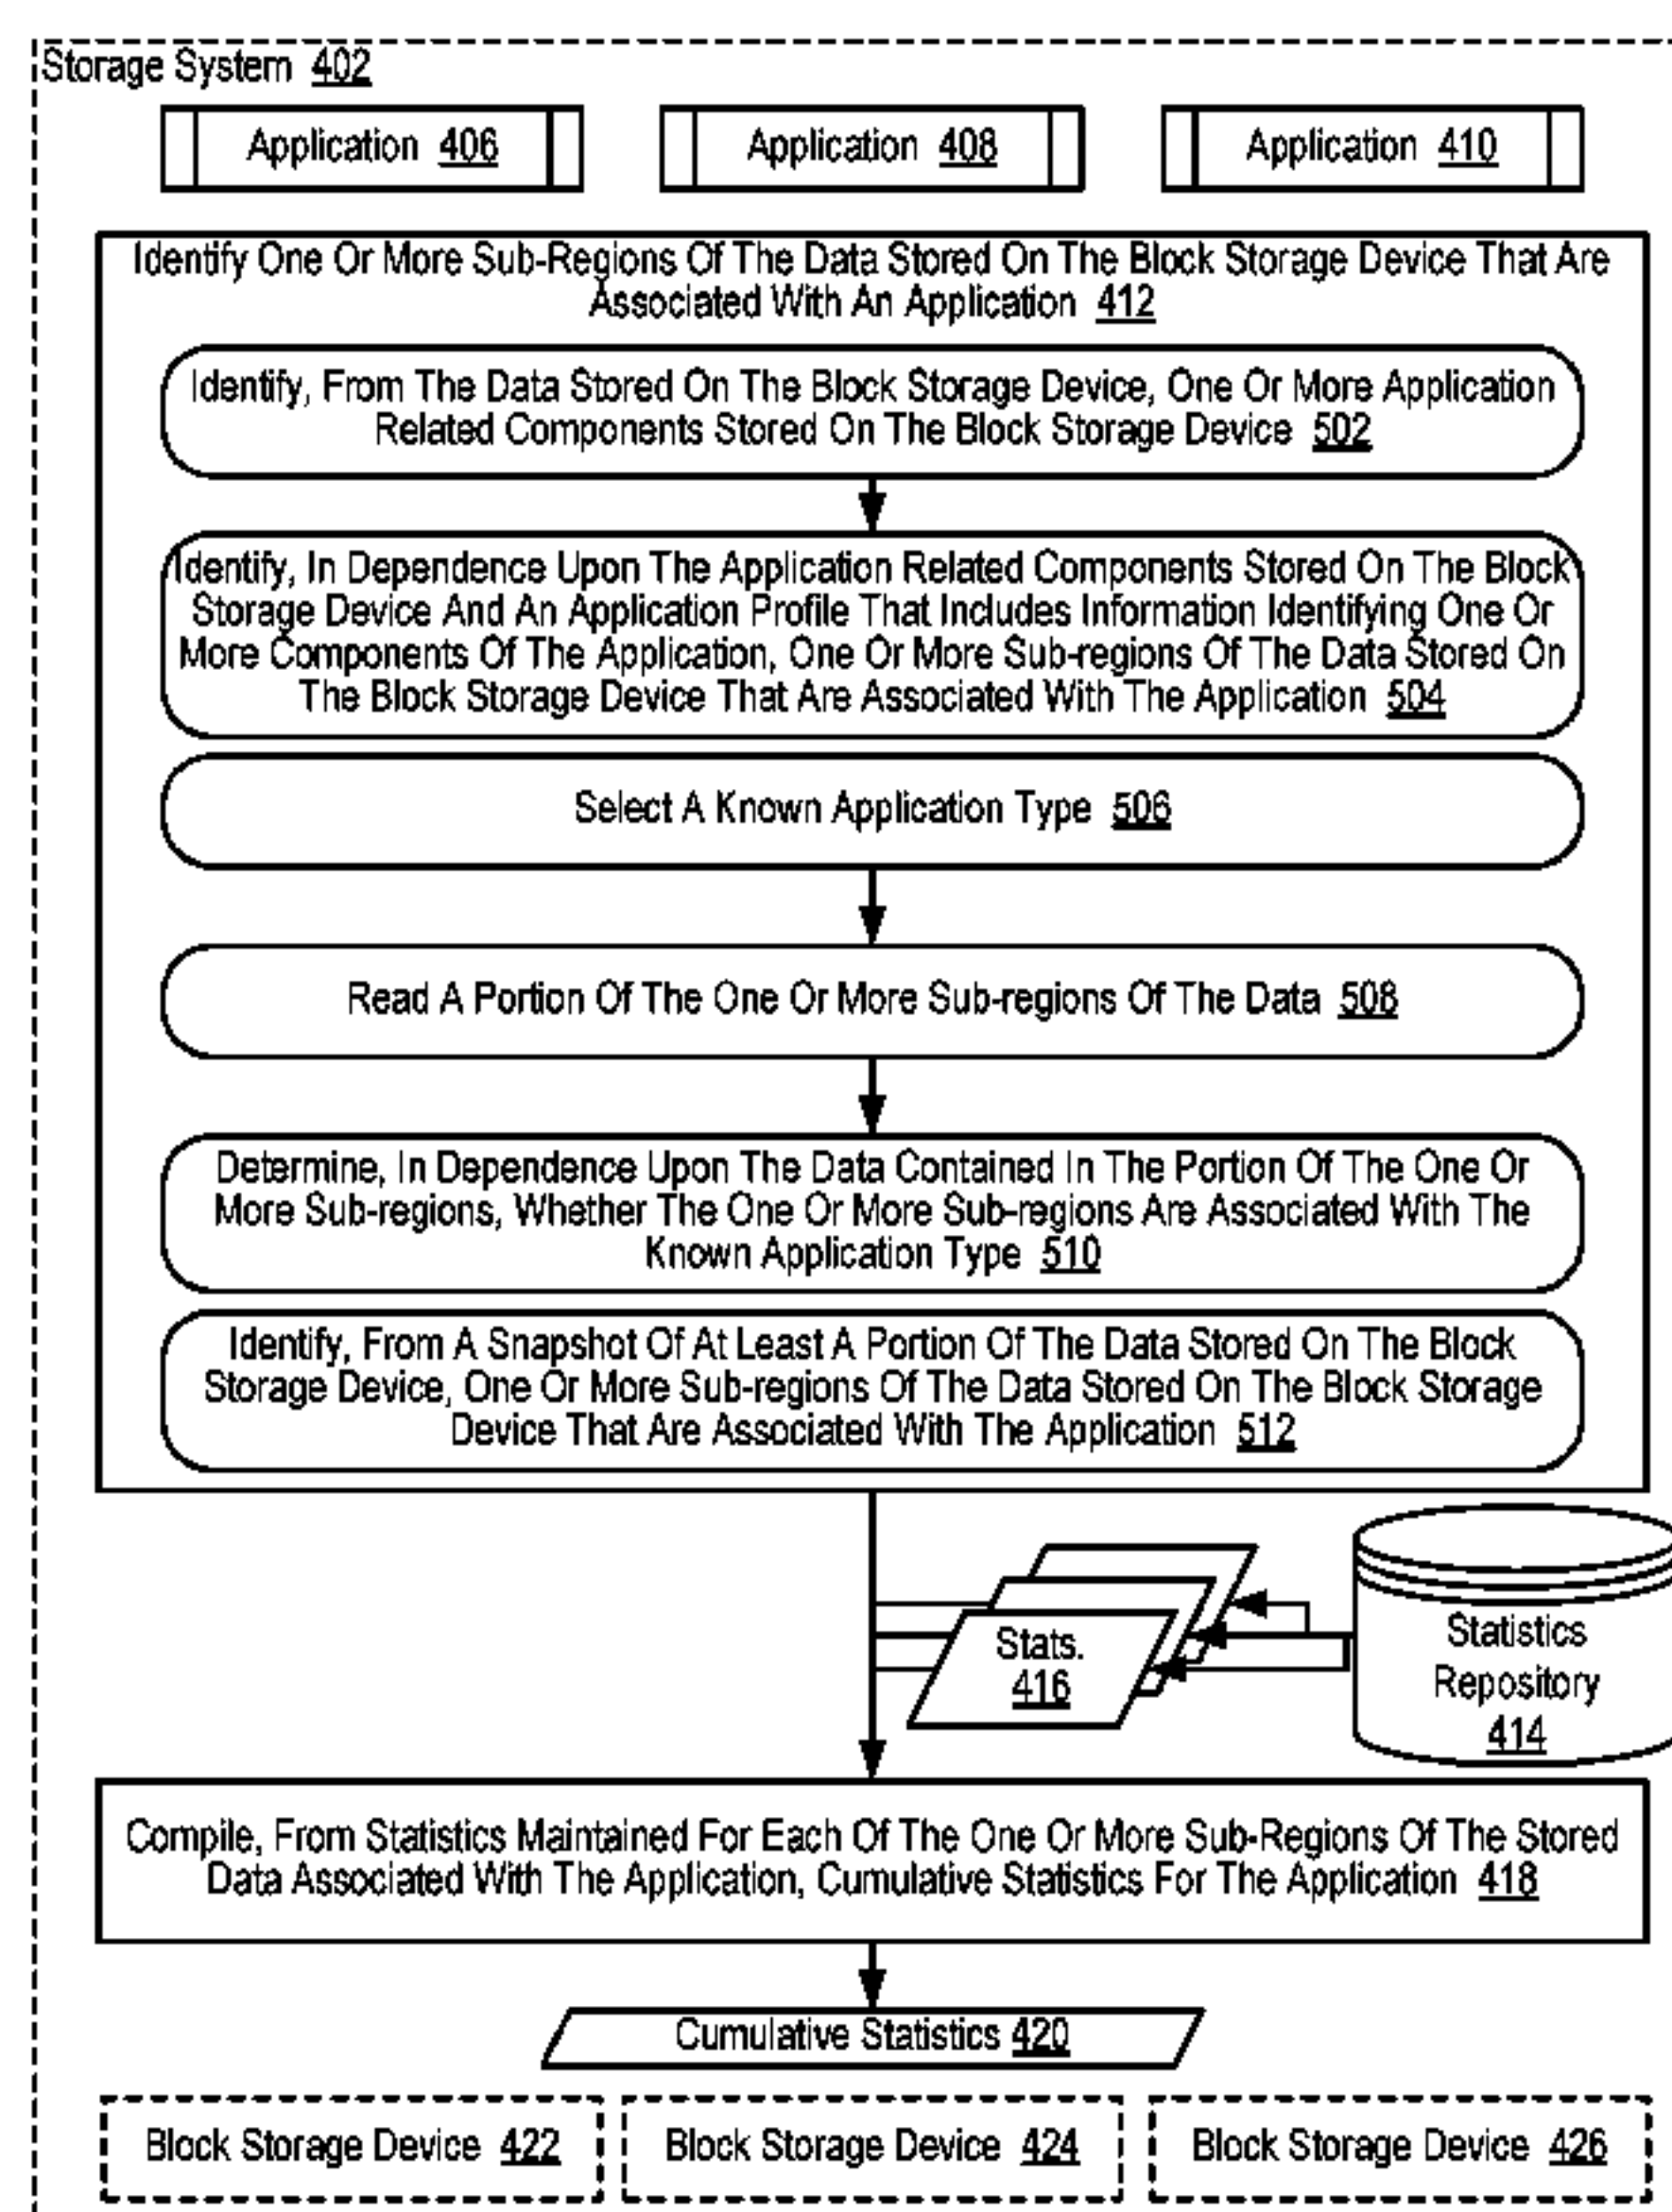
Storage System 402

Application 406

Application 408

Application 410

Identify One Or More Sub-Regions Of The Data Stored On The Block Storage Device That Are Associated With An Application 412

Identify, From The Data Stored On The Block Storage Device, One Or More Application Related Components Stored On The Block Storage Device 502

Identify, In Dependence Upon The Application Related Components Stored On The Block Storage Device And An Application Profile That Includes Information Identifying One Or More Components Of The Application, One Or More Sub-regions Of The Data Stored On The Block Storage Device That Are Associated With The Application 504

Select A Known Application Type 506

Read A Portion Of The One Or More Sub-regions Of The Data 508

Determine, In Dependence Upon The Data Contained In The Portion Of The One Or More Sub-regions, Whether The One Or More Sub-regions Are Associated With The Known Application Type 510

Identify, From A Snapshot Of At Least A Portion Of The Data Stored On The Block Storage Device, One Or More Sub-regions Of The Data Stored On The Block Storage Device That Are Associated With The Application 512

Stats. 416

Statistics Repository 414

Compile, From Statistics Maintained For Each Of The One Or More Sub-Regions Of The Stored Data Associated With The Application, Cumulative Statistics For The Application 418

Cumulative Statistics 420

Block Storage Device 422

Block Storage Device 424

Block Storage Device 426